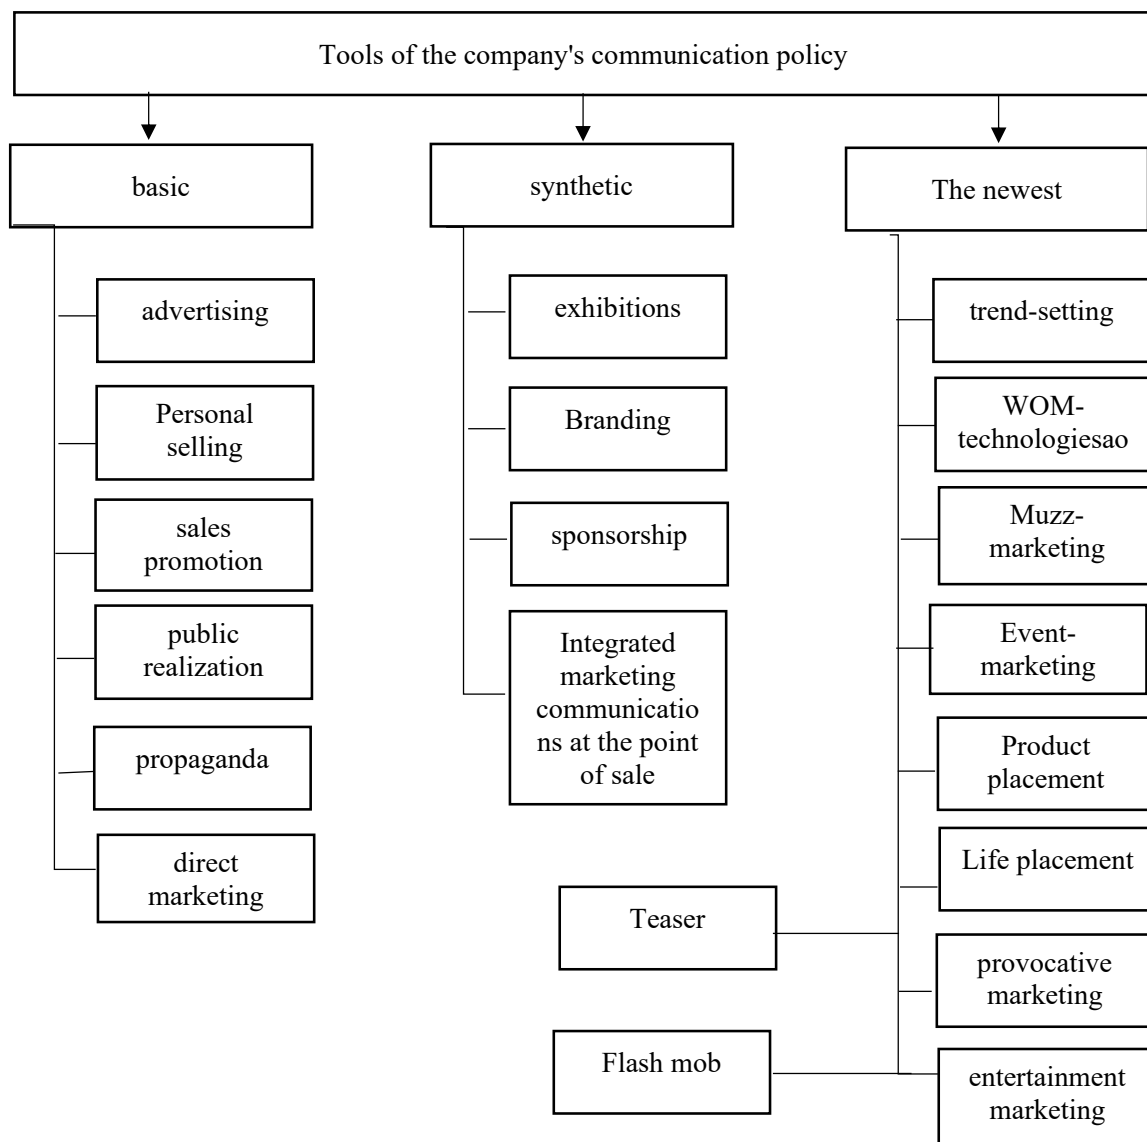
Tools of the company's communication policy

basic

advertising

Personal selling

sales promotion

public realization

propaganda

direct marketing

synthetic

exhibitions

Branding

sponsorship

Integrated marketing communications at the point of sale

The newest

trend-setting

WOM-technologiesao

Muzz-marketing

Event-marketing

Product placement

Life placement

provocative marketing

entertainment marketing

Teaser

Flash mob